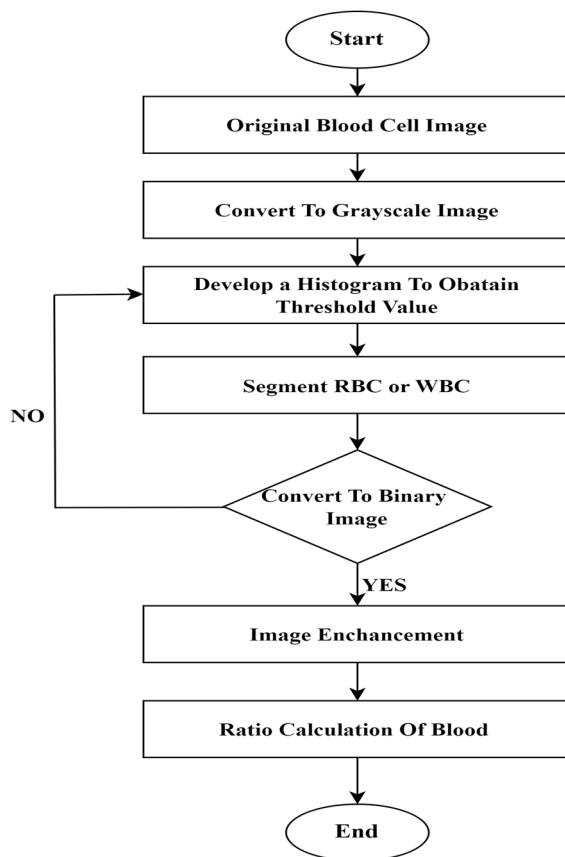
Start

Original Blood Cell Image

Convert To Grayscale Image

Develop a Histogram To Obatain Threshold Value

Segment RBC or WBC

NO

Convert To Binary Image

YES

Image Enchancement

Ratio Calculation Of Blood

End